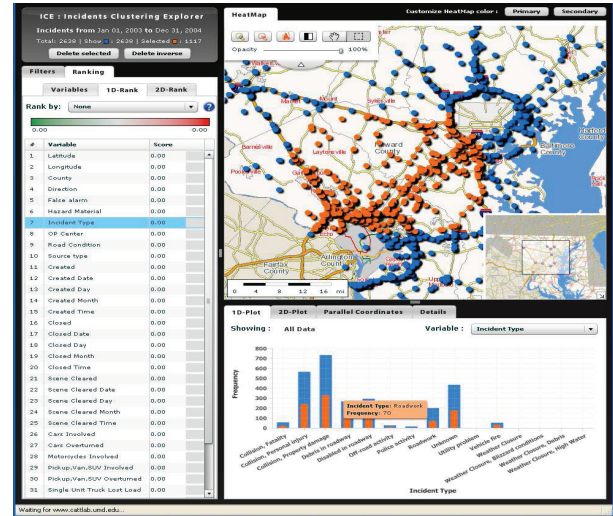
ICE : Incidents Clustering Explorer
Incidents from Jan 01, 2003 to Dec 31, 2004
Total: 2438 | Show: 2438 | Selected: 1117
Delete selected
Delete inverse

Filters
Ranking
Variables
1D-Rank
2D-Rank
Rank by: None
?

| # | Variable | Score |
|---|---|---|
| 1 | Latitude | 0.00 |
| 2 | Longitude | 0.00 |
| 3 | County | 0.00 |
| 4 | Direction | 0.00 |
| 5 | False alarm | 0.00 |
| 6 | Hazard Material | 0.00 |
| 7 | Incident Type | 0.00 |
| 8 | OP Center | 0.00 |
| 9 | Road Condition | 0.00 |
| 10 | Source type | 0.00 |
| 11 | Created | 0.00 |
| 12 | Created Date | 0.00 |
| 13 | Created Day | 0.00 |
| 14 | Created Month | 0.00 |
| 15 | Created Time | 0.00 |
| 16 | Closed | 0.00 |
| 17 | Closed Date | 0.00 |
| 18 | Closed Day | 0.00 |
| 19 | Closed Month | 0.00 |
| 20 | Closed Time | 0.00 |
| 21 | Scene Cleared | 0.00 |
| 22 | Scene Cleared Date | 0.00 |
| 23 | Scene Cleared Day | 0.00 |
| 24 | Scene Cleared Month | 0.00 |
| 25 | Scene Cleared Time | 0.00 |
| 26 | Cars Involved | 0.00 |
| 27 | Cars Overturned | 0.00 |
| 28 | Motorcycles Involved | 0.00 |
| 29 | Pickup,Van,SUV Involved | 0.00 |
| 30 | Pickup,Van,SUV Overturned | 0.00 |
| 31 | Single Unit Truck Lost Load | 0.00 |

HeatMap
Customize HeatMap color :
Primary
Secondary
Opacity
100%
Howard County
Baltimore County
Baltimore
Fairfax County
Arlington County
0 4 8 12 16 mi

1D-Plot
2D-Plot
Parallel Coordinates
Details
Showing : All Data
Variable : Incident Type
Frequency
800
700
600
500
400
300
200
100
0
Incident Type: Roadwork
Frequency: 70
Collision, Fatality
Collision, Personal injury
Collision, Property damage
Debris in roadway
Disabled in roadway
Off-road activity
Police activity
Roadwork
Unknown
Utility problem
Vehicle fire
Weather Closure
Weather Closure, Blizzard conditions
Weather Closure, Debris
Weather Closure, High Water
Incident Type

Waiting for www.cattlab.umd.edu...